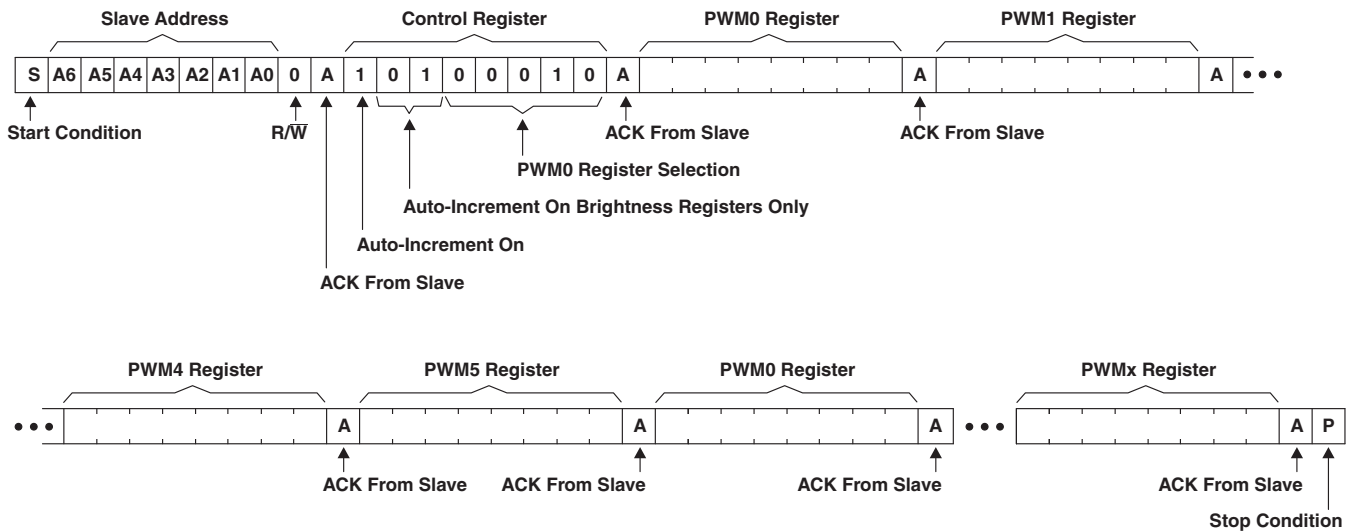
Slave Address

Control Register

PWM0 Register

PWM1 Register

| S | A6 | A5 | A4 | A3 | A2 | A1 | A0 | 0 | A | 1 | 0 | 1 | 0 | 0 | 0 | 1 | 0 | A | | A | | A | • • • |
|---|---|---|---|---|---|---|---|---|---|---|---|---|---|---|---|---|---|---|---|---|---|---|---|

Start Condition

$R/\overline{W}$

ACK From Slave

ACK From Slave

PWM0 Register Selection

Auto-Increment On Brightness Registers Only

Auto-Increment On

ACK From Slave

PWM4 Register

PWM5 Register

PWM0 Register

PWMx Register

| • • • | | A | | A | | A | • • • | | A | P |
|---|---|---|---|---|---|---|---|---|---|---|

ACK From Slave

ACK From Slave

ACK From Slave

ACK From Slave

Stop Condition